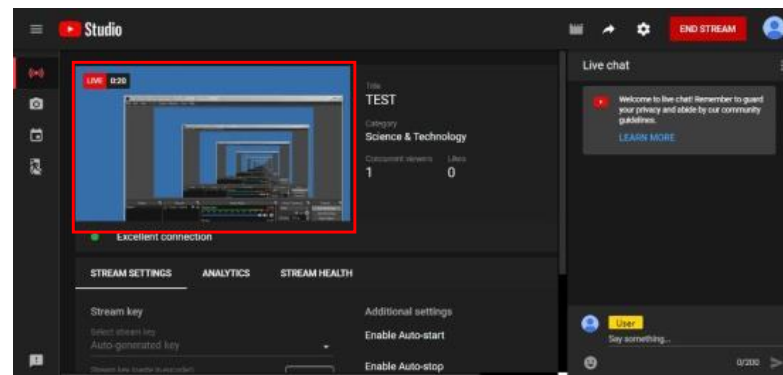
Studio

END STREAM

LIVE 0:20

Title
TEST

Category
Science & Technology

Concurrent viewers
1

Likes
0

Excellent connection

STREAM SETTINGS
ANALYTICS
STREAM HEALTH

Stream key

Select stream key
Auto-generated key

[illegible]

Additional settings

Enable Auto-start

Enable Auto-stop

Live chat

Welcome to live chat! Remember to guard your privacy and abide by our community guidelines.

LEARN MORE

User
Say something...

0/200